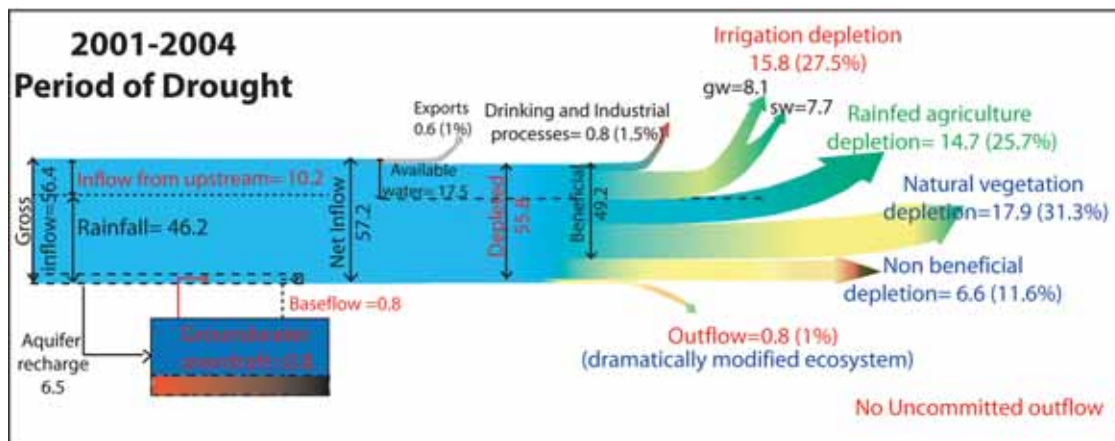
2001-2004
Period of Drought

Exports 0.6 (1%)

Drinking and Industrial processes= 0.8 (1.5%)

Irrigation depletion 15.8 (27.5%)

gw=8.1

sw=7.7

Rainfed agriculture depletion= 14.7 (25.7%)

Natural vegetation depletion=17.9 (31.3%)

Non beneficial depletion= 6.6 (11.6%)

Gross inflow=56.4

Inflow from upstream= 10.2

Rainfall= 46.2

Net Inflow 57.2

Available water= 17.5

Depleted 55.8

Beneficial 49.2

Baseflow =0.8

Groundwater overdraft=0.8

Aquifer recharge 6.5

Outflow=0.8 (1%)
(dramatically modified ecosystem)

No Uncommitted outflow